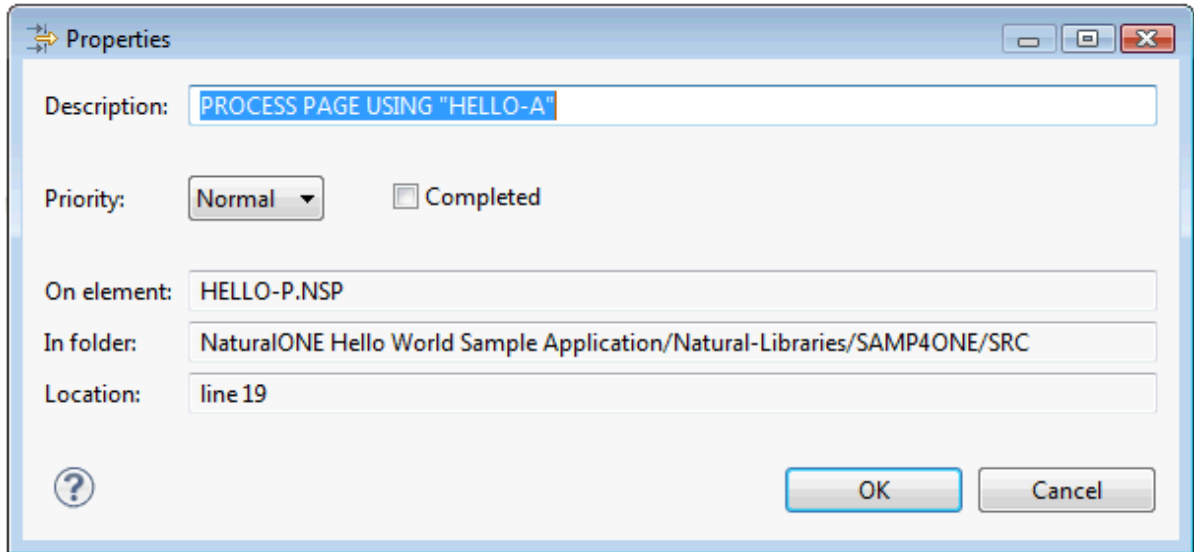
Properties

Description: PROCESS PAGE USING "HELLO-A"

Priority: Normal

Completed

On element: HELLO-P.NSP

In folder: NaturalONE Hello World Sample Application/Natural-Libraries/SAMP4ONE/SRC

Location: line 19

?

OK

Cancel